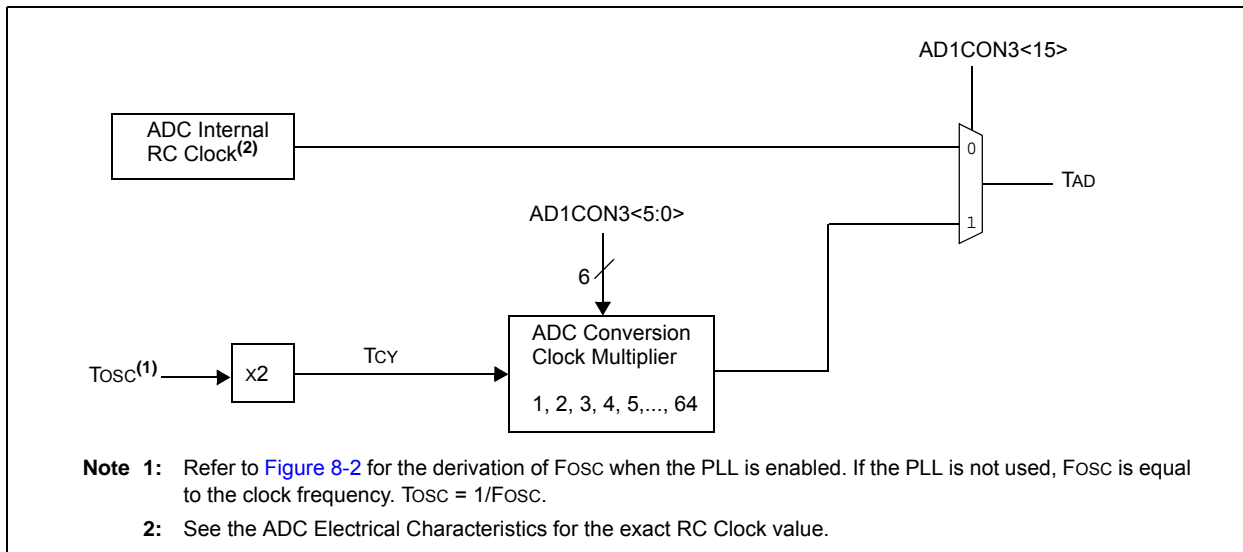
AD1CON3<15>

ADC Internal RC Clock$^{(2)}$

0

1

TAD

AD1CON3<5:0>

6

TOSC$^{(1)}$

X2

TCY

ADC Conversion Clock Multiplier

1, 2, 3, 4, 5,..., 64

**Note 1:** Refer to Figure 8-2 for the derivation of FOSC when the PLL is enabled. If the PLL is not used, FOSC is equal to the clock frequency. TOSC = 1/FOSC.

**2:** See the ADC Electrical Characteristics for the exact RC Clock value.